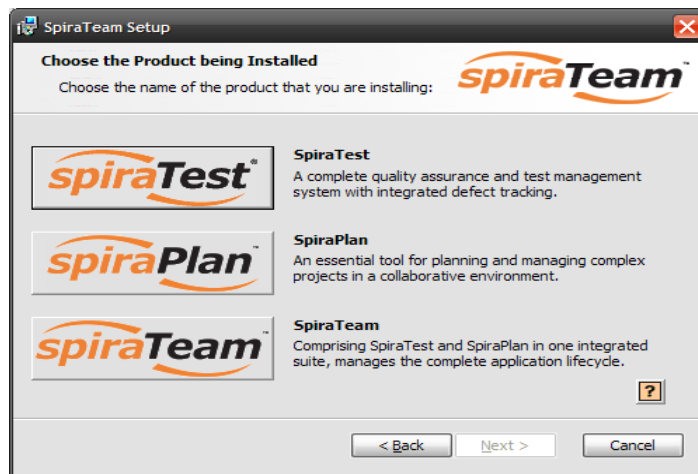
SpiraTeam Setup

Choose the Product being Installed

Choose the name of the product that you are installing:

spiraTeam

spiraTest®

SpiraTest

A complete quality assurance and test management system with integrated defect tracking.

spiraPlan™

SpiraPlan

An essential tool for planning and managing complex projects in a collaborative environment.

spiraTeam™

SpiraTeam

Comprising SpiraTest and SpiraPlan in one integrated suite, manages the complete application lifecycle.

?

< Back

Next >

Cancel